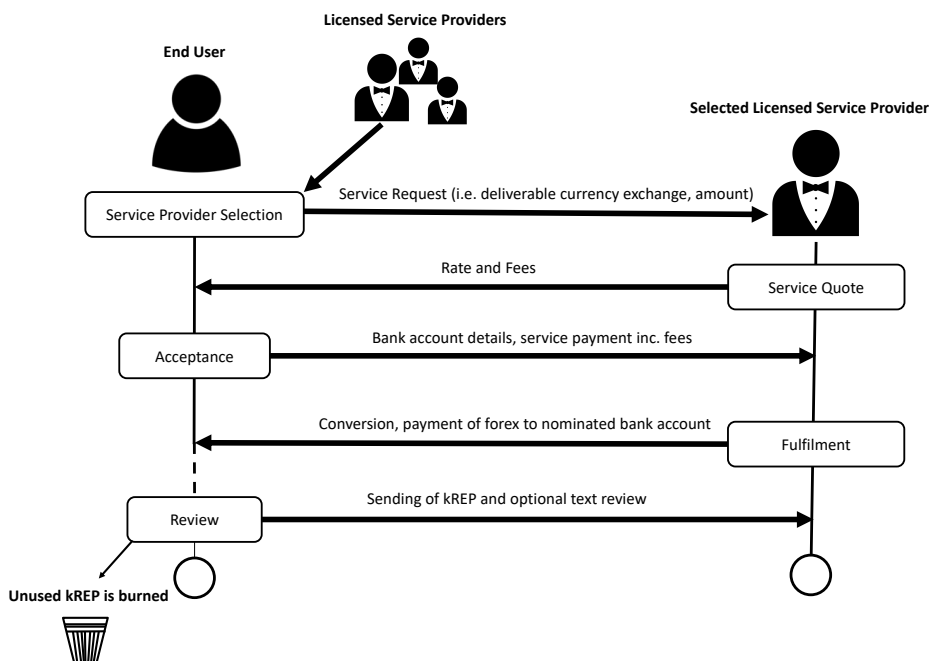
Licensed Service Providers

End User

Selected Licensed Service Provider

Service Provider Selection

Service Request (i.e. deliverable currency exchange, amount)

Rate and Fees

Service Quote

Acceptance

Bank account details, service payment inc. fees

Conversion, payment of forex to nominated bank account

Fulfilment

Sending of kREP and optional text review

Review

Unused kREP is burned